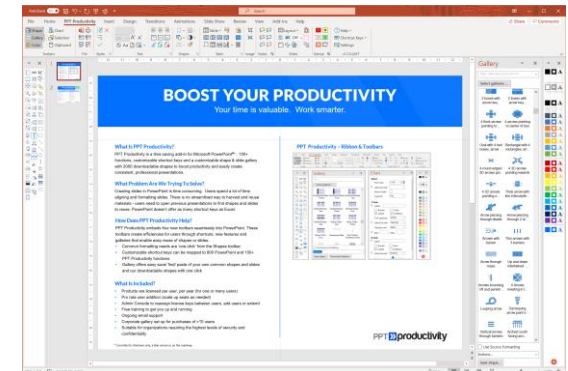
File Home PPT Productivity Insert Design Transitions Animations Slide Show Review View Help

Gallery

BOOST YOUR PRODUCTIVITY
Your time is valuable. Work smarter.

What is PPT Productivity?

What Problem Are We Trying To Solve?

How Does PPT Productivity Help?

What Is Included?

PPT Productivity – Ribbon & Toolbars

PPT productivity

Use Source Formatting